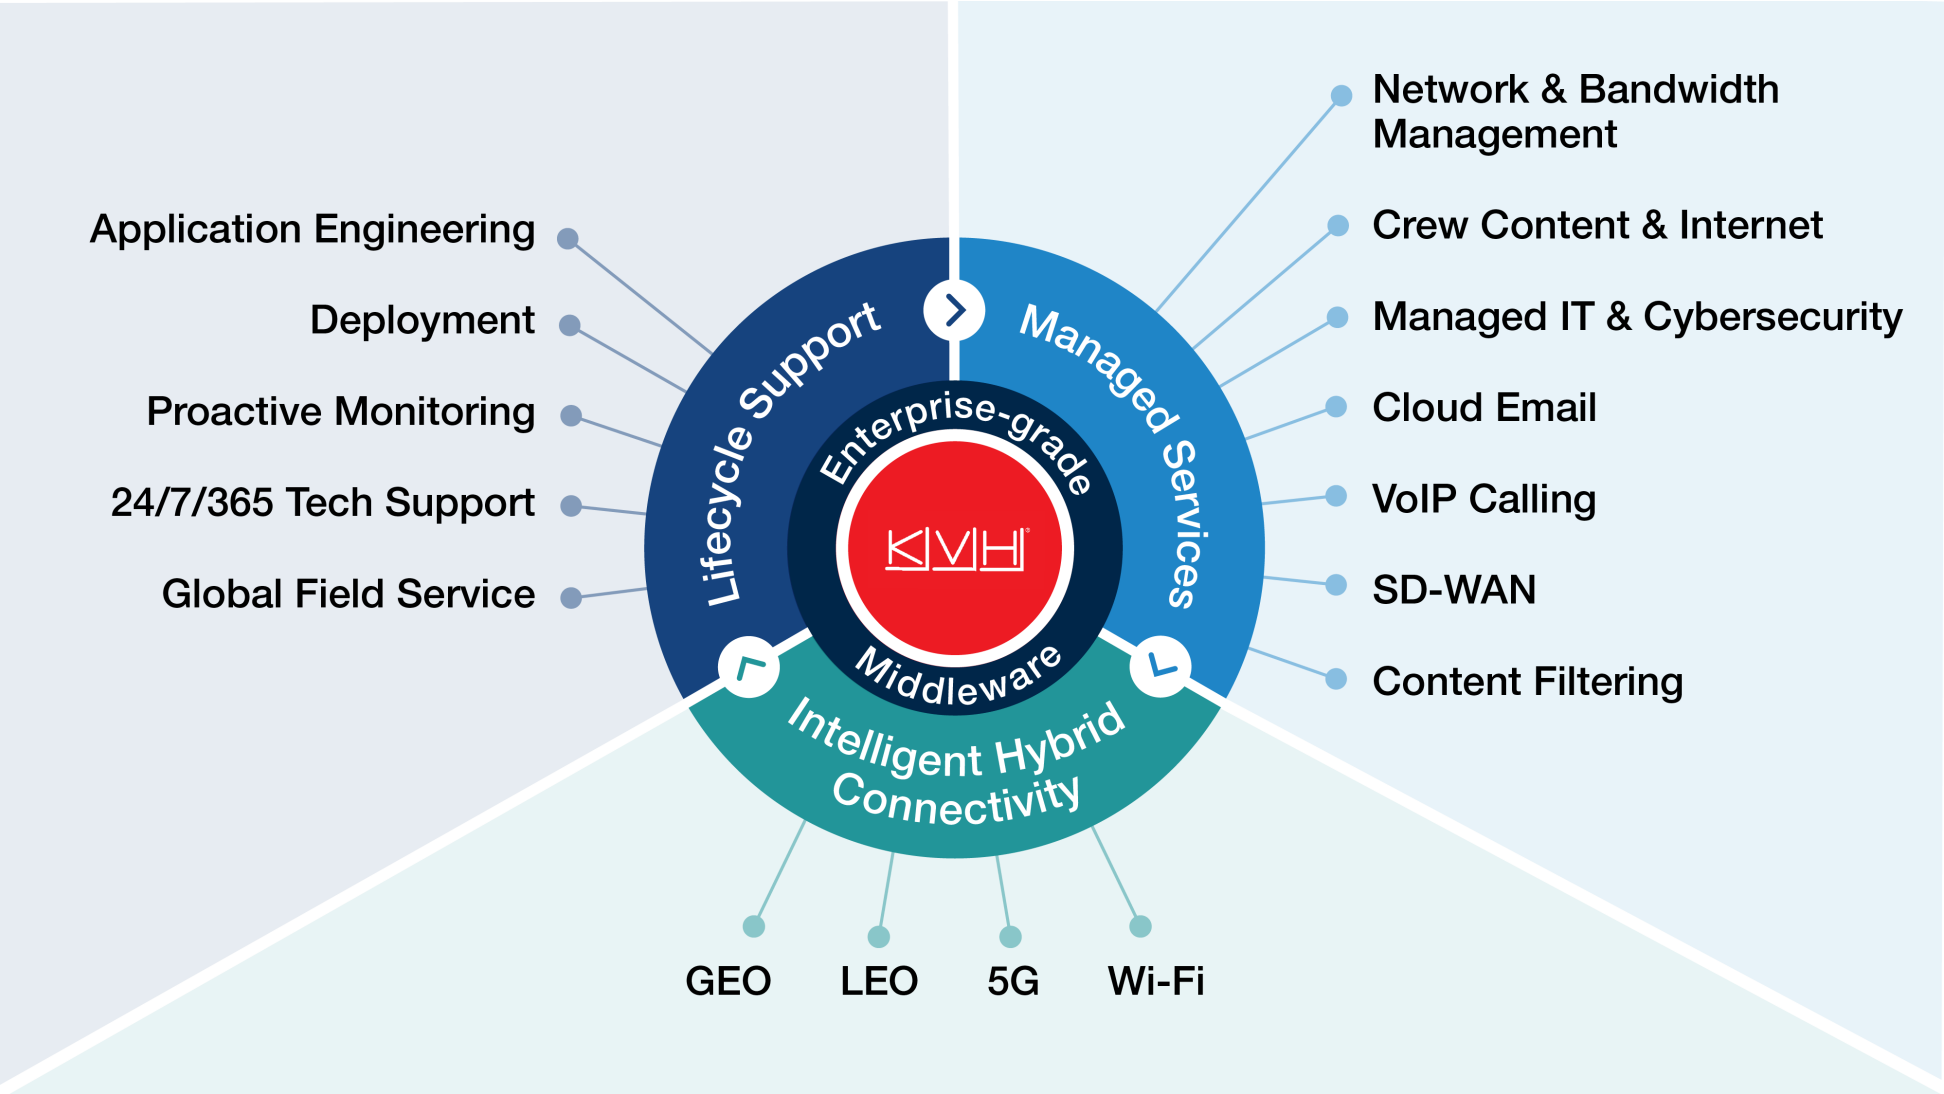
Application Engineering

Deployment

Proactive Monitoring

24/7/365 Tech Support

Global Field Service

Lifecycle Support

Managed Services

Enterprise-grade

KVH

Middleware

Intelligent Hybrid Connectivity

Network & Bandwidth Management

Crew Content & Internet

Managed IT & Cybersecurity

Cloud Email

VoIP Calling

SD-WAN

Content Filtering

GEO

LEO

5G

Wi-Fi